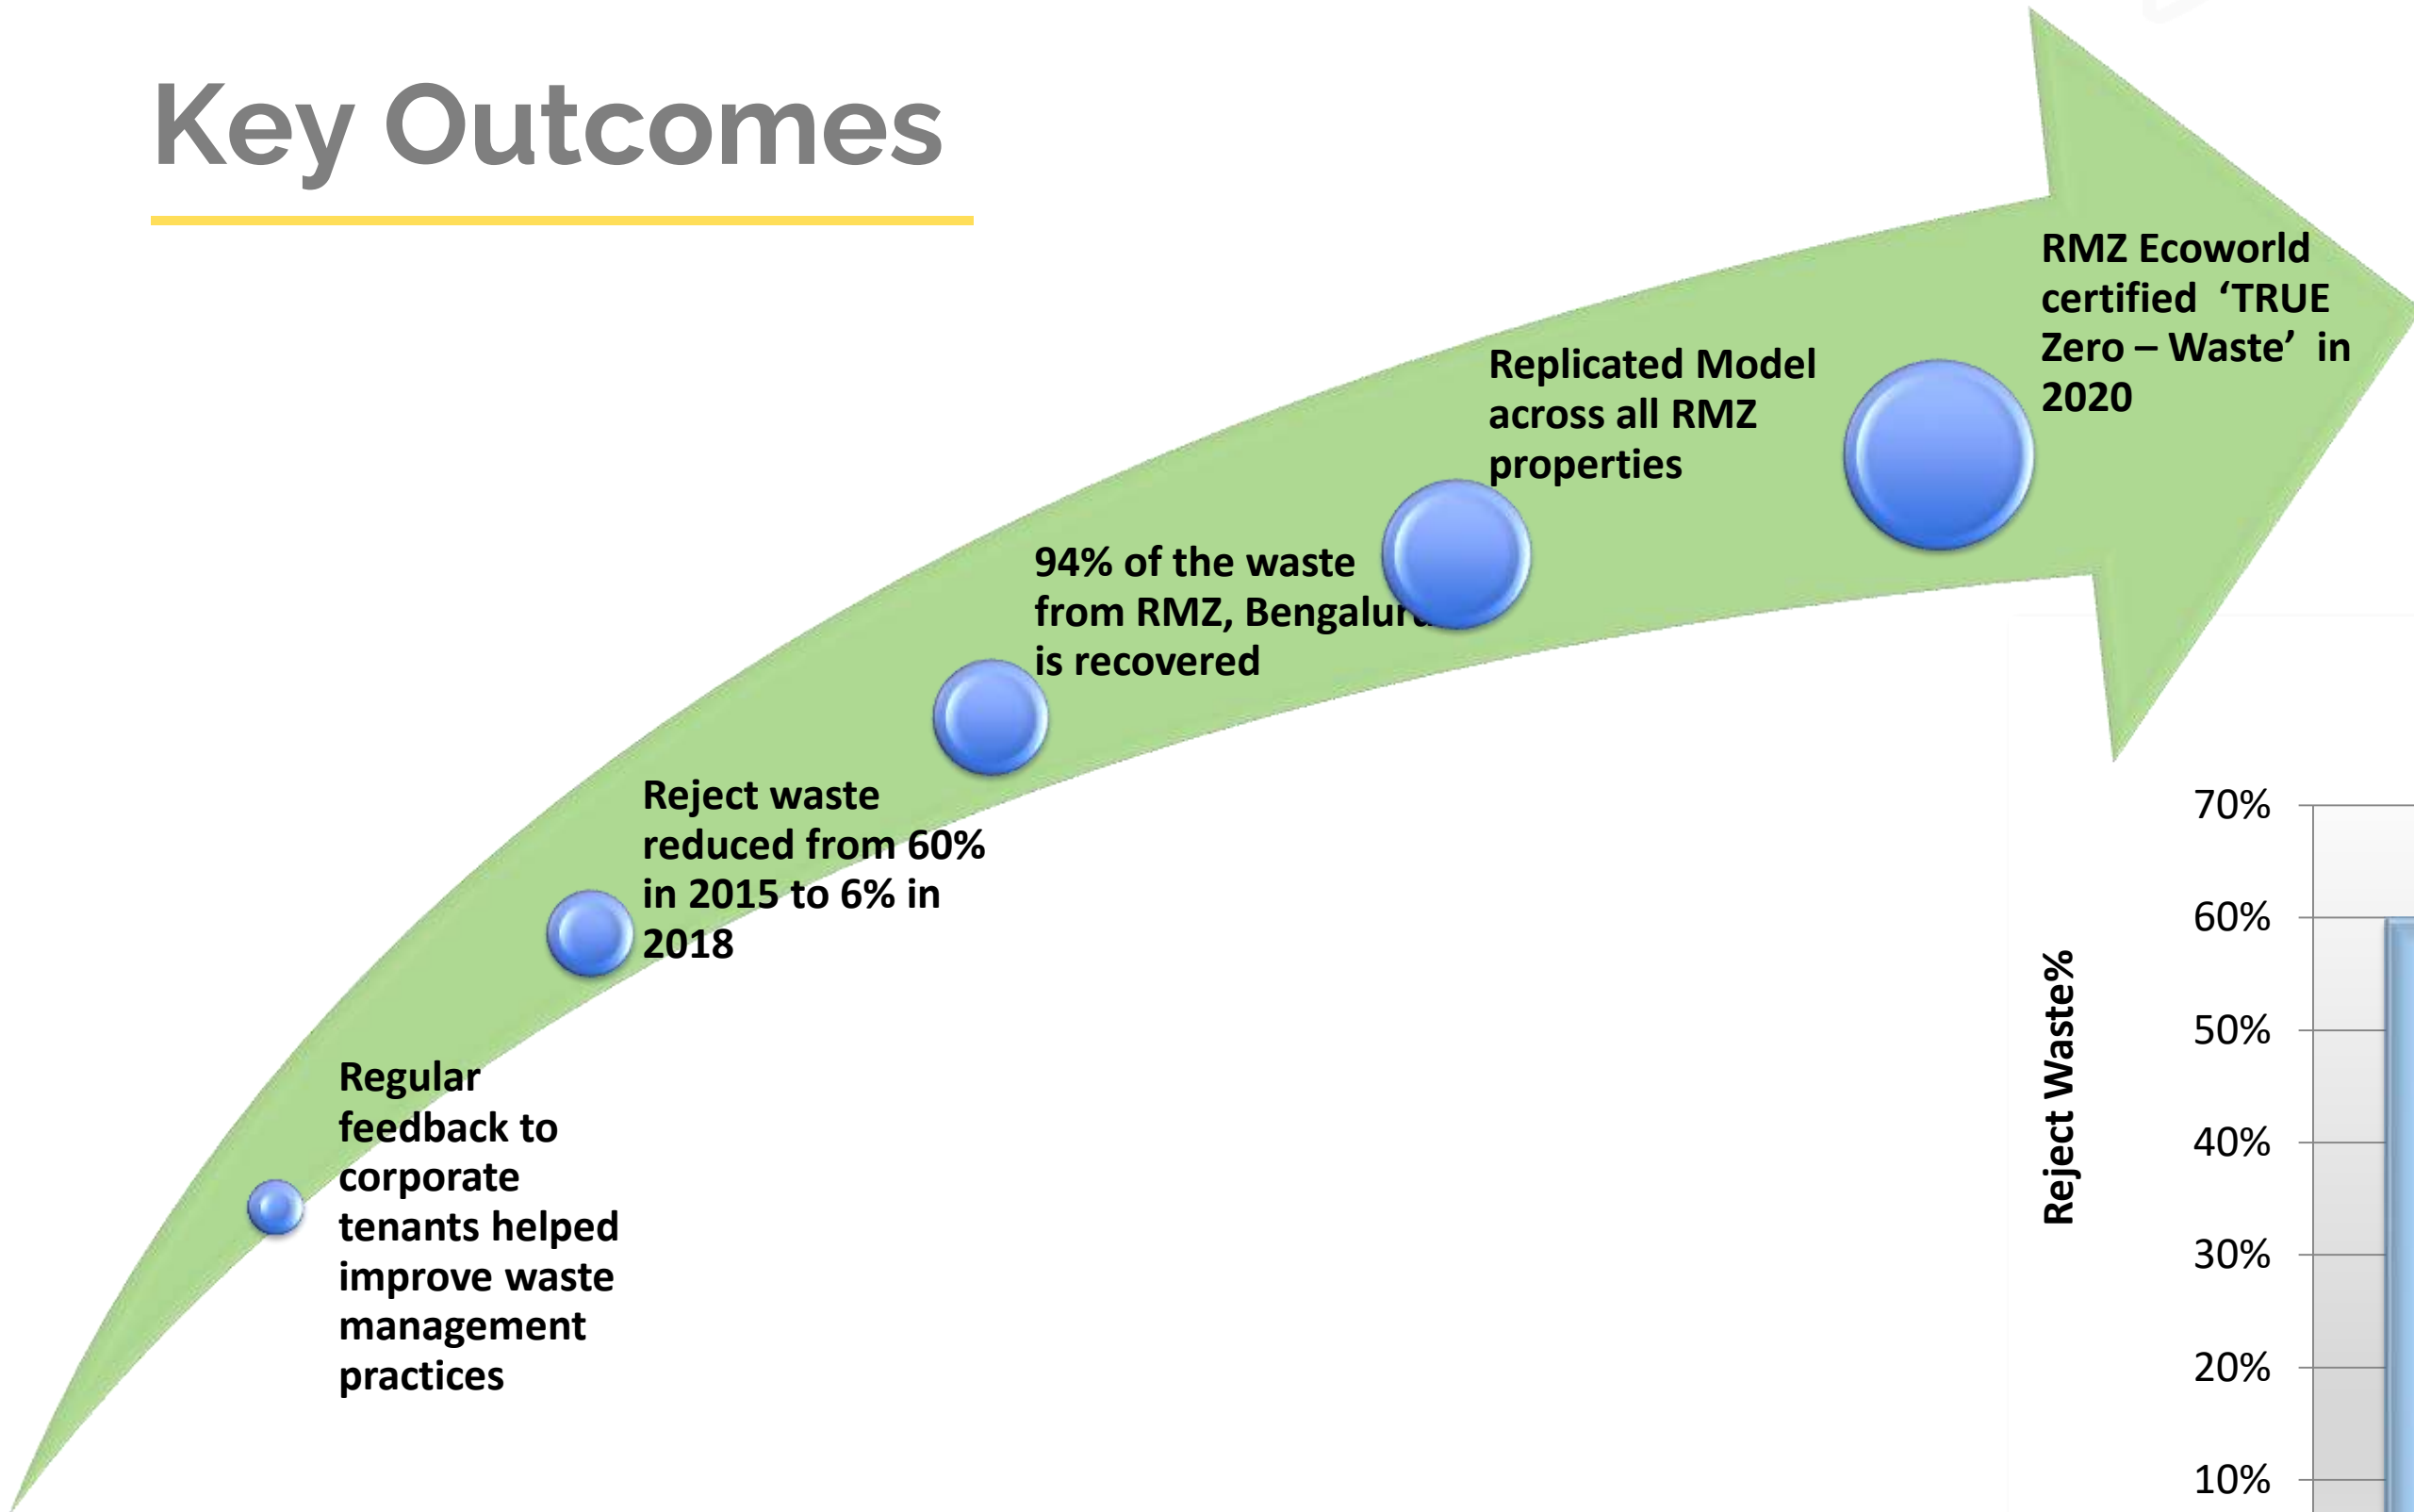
Key Outcomes

Regular feedback to corporate tenants helped improve waste management practices

Reject waste reduced from 60% in 2015 to 6% in 2018

94% of the waste from RMZ, Bengalur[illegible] is recovered

Replicated Model across all RMZ properties

RMZ Ecoworld certified 'TRUE Zero – Waste' in 2020

Reject Waste%

70%
60%
50%
40%
30%
20%
10%